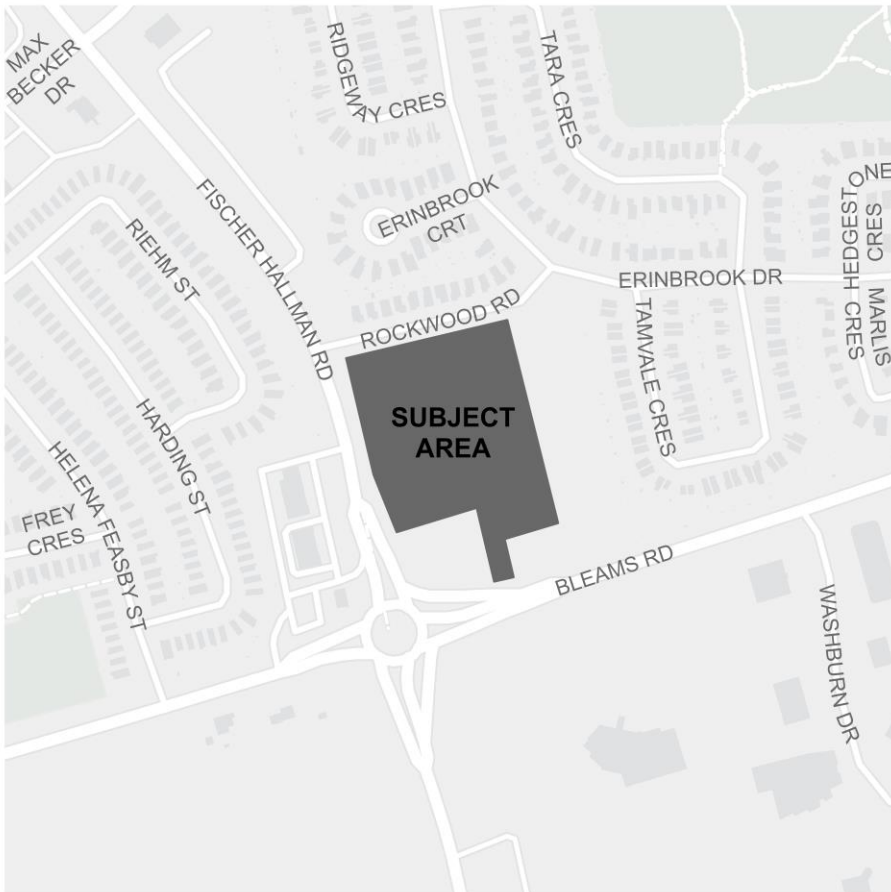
MAX BECKER DR
RIDGEWAY CRES
TARA CRES
FISCHER HALLMAN RD
ERINBROOK CRT
HEDGESTONE CRES
RIEHM ST
ERINBROOK DR
ROCKWOOD RD
MARLIS
TAMVALE CRES
SUBJECT AREA
HARDING ST
HELENA FEASBY ST
FREY CRES
BLEAMS RD
WASHBURN DR